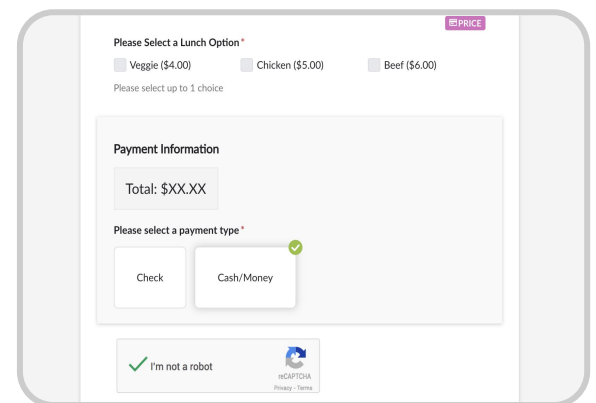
PRICE

Please Select a Lunch Option *

Veggie ($4.00)

Chicken ($5.00)

Beef ($6.00)

Please select up to 1 choice

Payment Information

Total: $XX.XX

Please select a payment type *

Check

Cash/Money

I'm not a robot

reCAPTCHA
Privacy - Terms